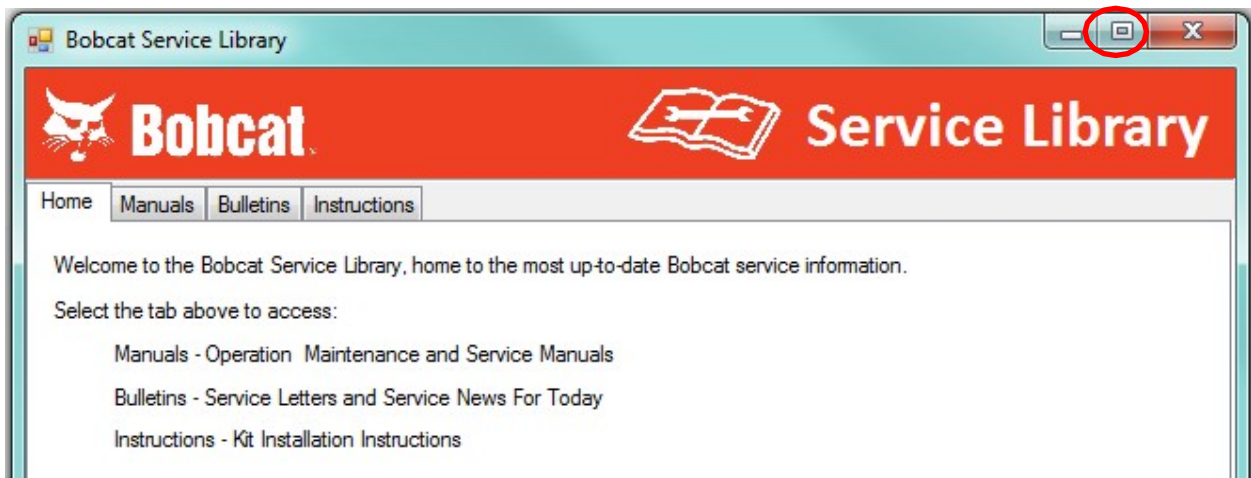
Bobcat Service Library

Bobcat.

Service Library

Home | Manuals | Bulletins | Instructions

Welcome to the Bobcat Service Library, home to the most up-to-date Bobcat service information.

Select the tab above to access:

Manuals - Operation  Maintenance and Service Manuals

Bulletins - Service Letters and Service News For Today

Instructions - Kit Installation Instructions